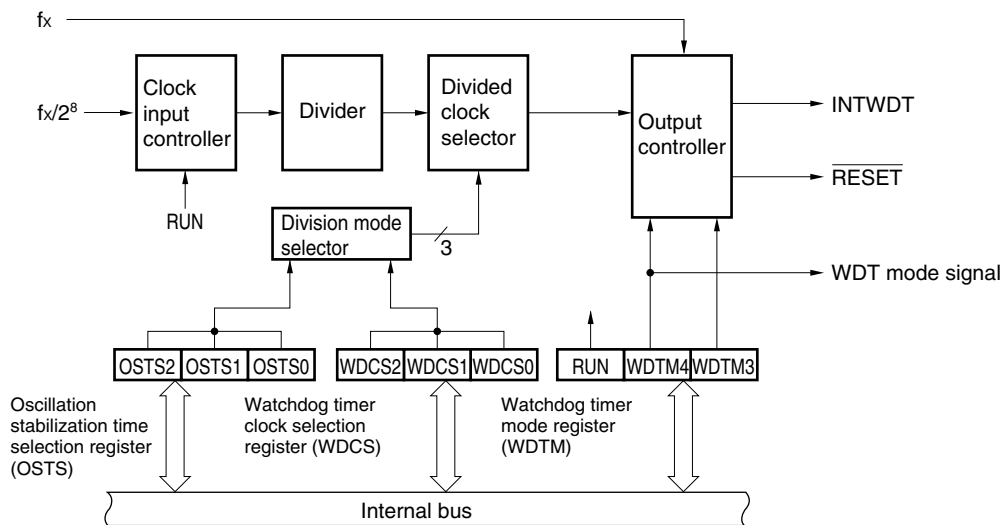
$f_X$

$f_X/2^8$

Clock input controller

Divider

Divided clock selector

Output controller

INTWDT

$\overline{RESET}$

RUN

Division mode selector

3

WDT mode signal

| OSTS2 | OSTS1 | OSTS0 |
|---|---|---|

| WDCS2 | WDCS1 | WDCS0 |
|---|---|---|

| RUN | WDTM4 | WDTM3 |
|---|---|---|

Oscillation stabilization time selection register (OSTS)

Watchdog timer clock selection register (WDCS)

Watchdog timer mode register (WDTM)

Internal bus